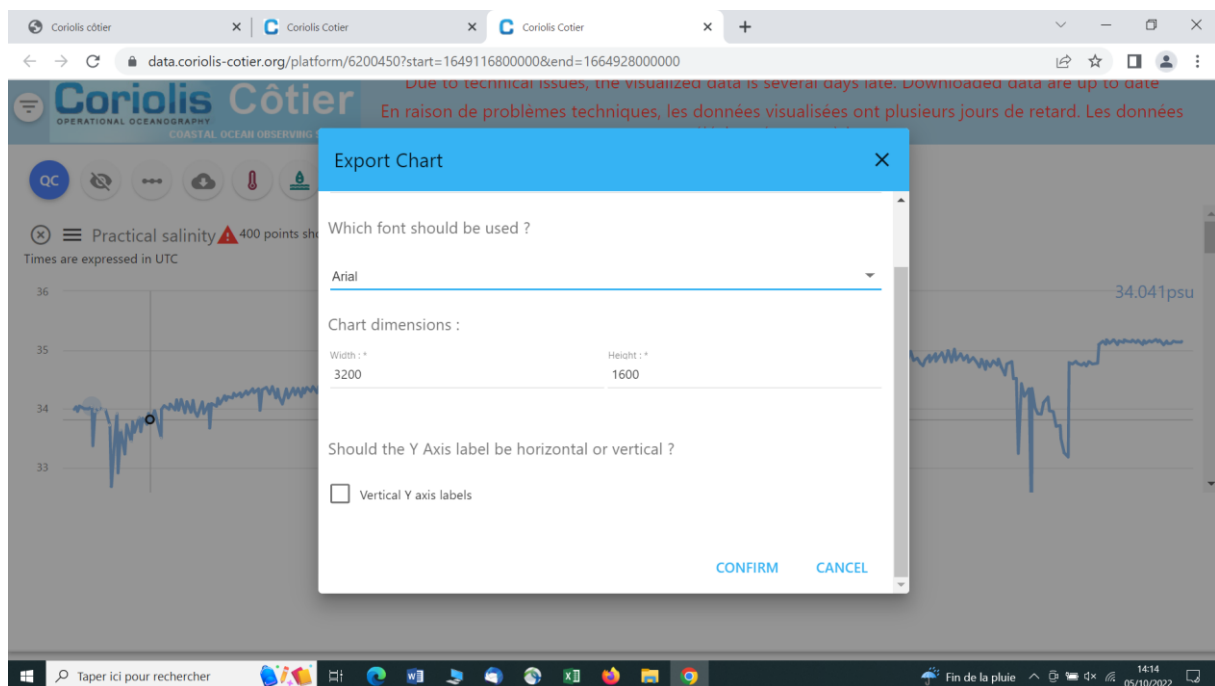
Coriolis côtier
Coriolis Cotier
Coriolis Cotier
+
data.coriolis-cotier.org/platform/6200450?start=1649116800000&end=1664928000000

Coriolis Côtier
OPERATIONAL OCEANOGRAPHY
COASTAL OCEAN OBSERVING S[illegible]

Due to technical issues, the visualized data is several days late. Downloaded data are up to date
En raison de problèmes techniques, les données visualisées ont plusieurs jours de retard. Les données

QC

Practical salinity 400 points sh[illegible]
Times are expressed in UTC

36
35
34
33

34.041psu

Export Chart

Which font should be used ?

Arial

Chart dimensions :

Width : *
3200

Height : *
1600

Should the Y Axis label be horizontal or vertical ?

Vertical Y axis labels

CONFIRM
CANCEL

Taper ici pour rechercher
Fin de la pluie
14:14
05/10/2022